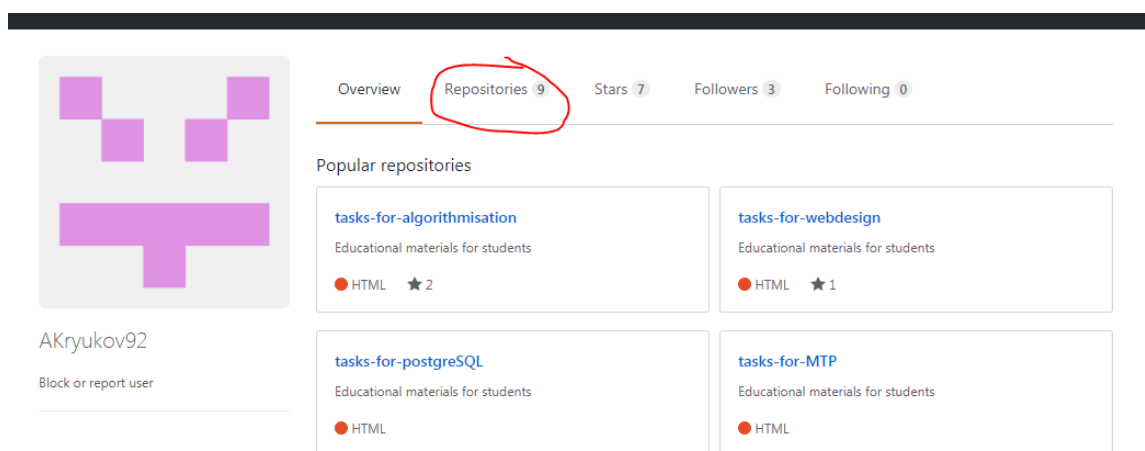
Overview Repositories 9 Stars 7 Followers 3 Following 0

Popular repositories

tasks-for-algorithmisation
Educational materials for students
HTML 2

tasks-for-webdesign
Educational materials for students
HTML 1

AKryukov92

Block or report user

tasks-for-postgreSQL
Educational materials for students
HTML

tasks-for-MTP
Educational materials for students
HTML